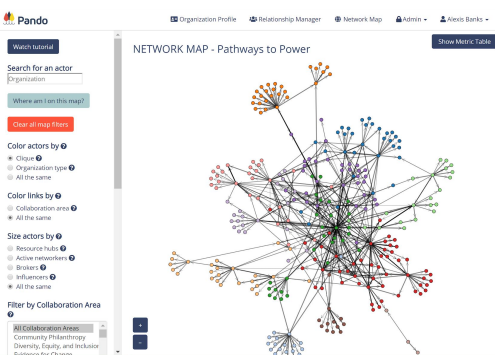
Pando

Organization Profile
Relationship Manager
Network Map
Admin
Alexis Banks

Watch tutorial

Search for an actor
Organization

Where am I on this map?

Clear all map filters

Color actors by
Clique
Organization type
All the same

Color links by
Collaboration area
All the same

Size actors by
Resource hubs
Active networkers
Brokers
Influencers
All the same

Filter by Collaboration Area

All Collaboration Areas
Community Philanthropy
Diversity, Equity, and Inclusion
Evidence for Change

NETWORK MAP - Pathways to Power

Show Metric Table

+
-